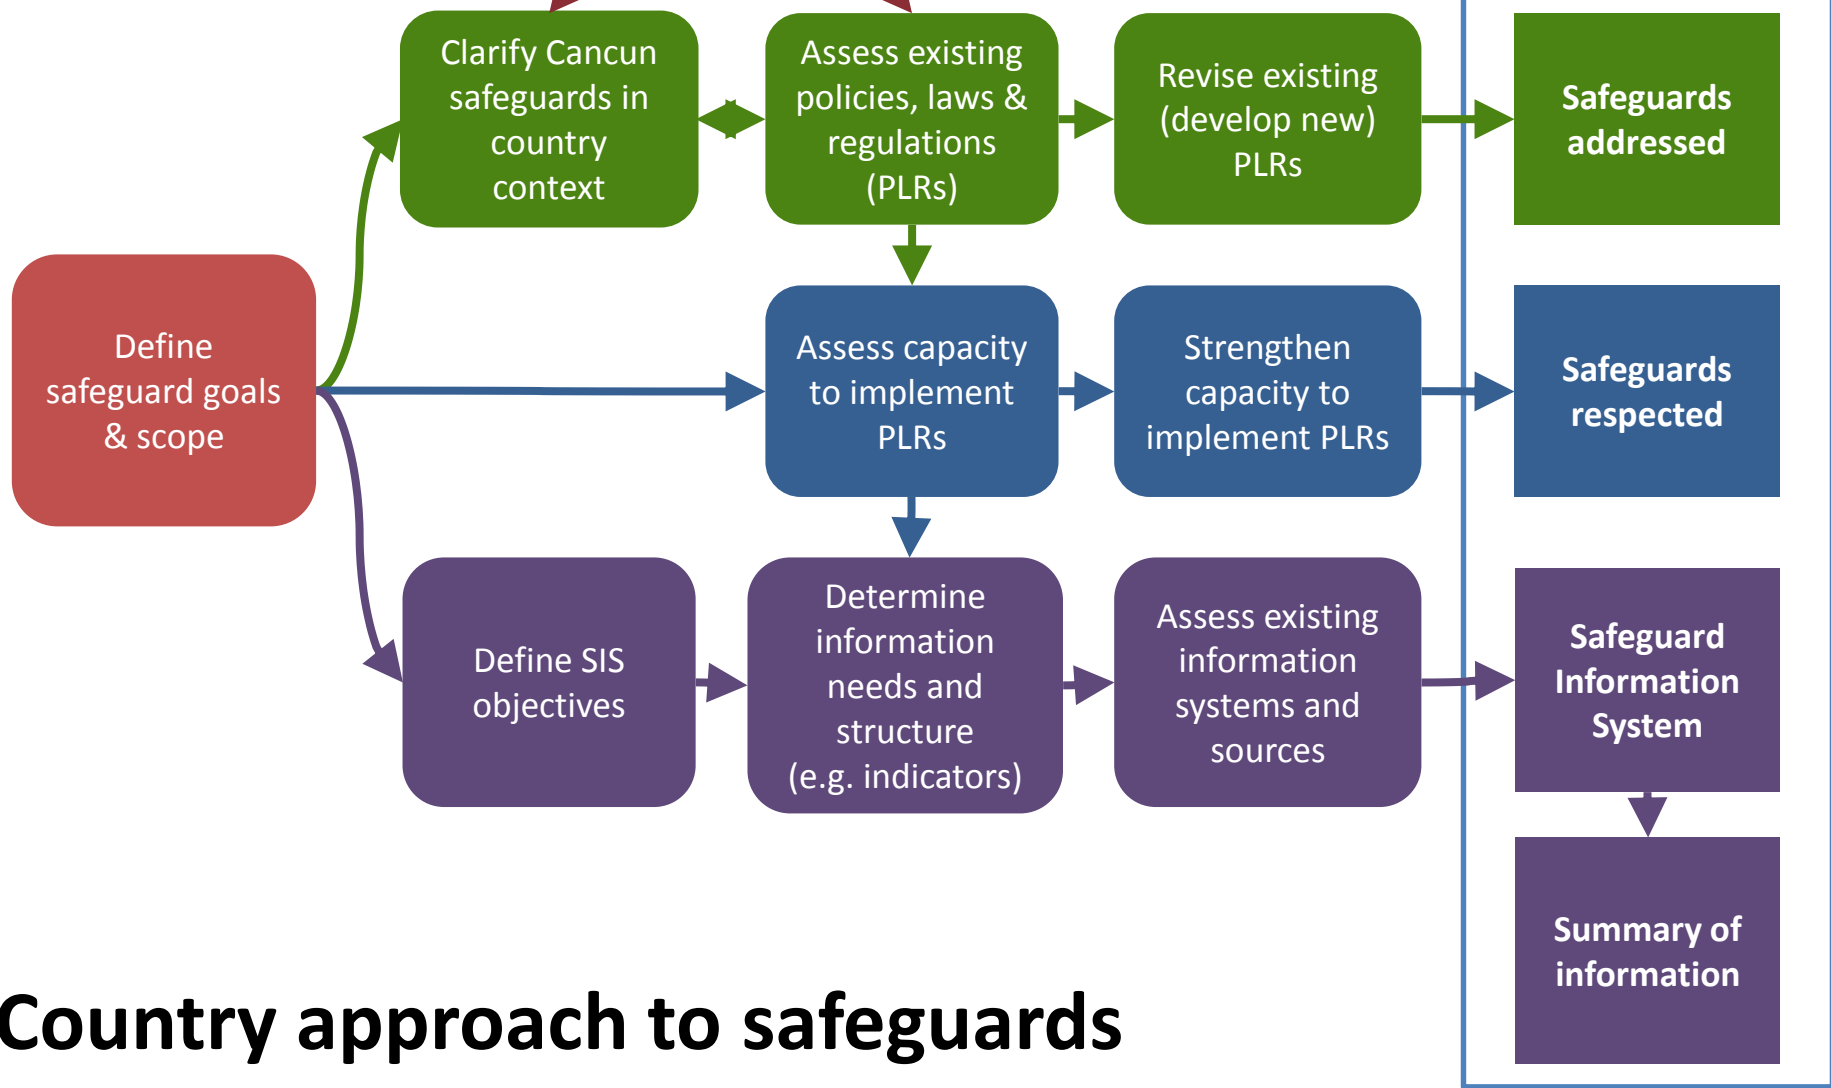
Define safeguard goals & scope

Clarify Cancun safeguards in country context

Assess existing policies, laws & regulations (PLRs)

Revise existing (develop new) PLRs

Safeguards addressed

Assess capacity to implement PLRs

Strengthen capacity to implement PLRs

Safeguards respected

Define SIS objectives

Determine information needs and structure (e.g. indicators)

Assess existing information systems and sources

Safeguard Information System

Summary of information

Country approach to safeguards